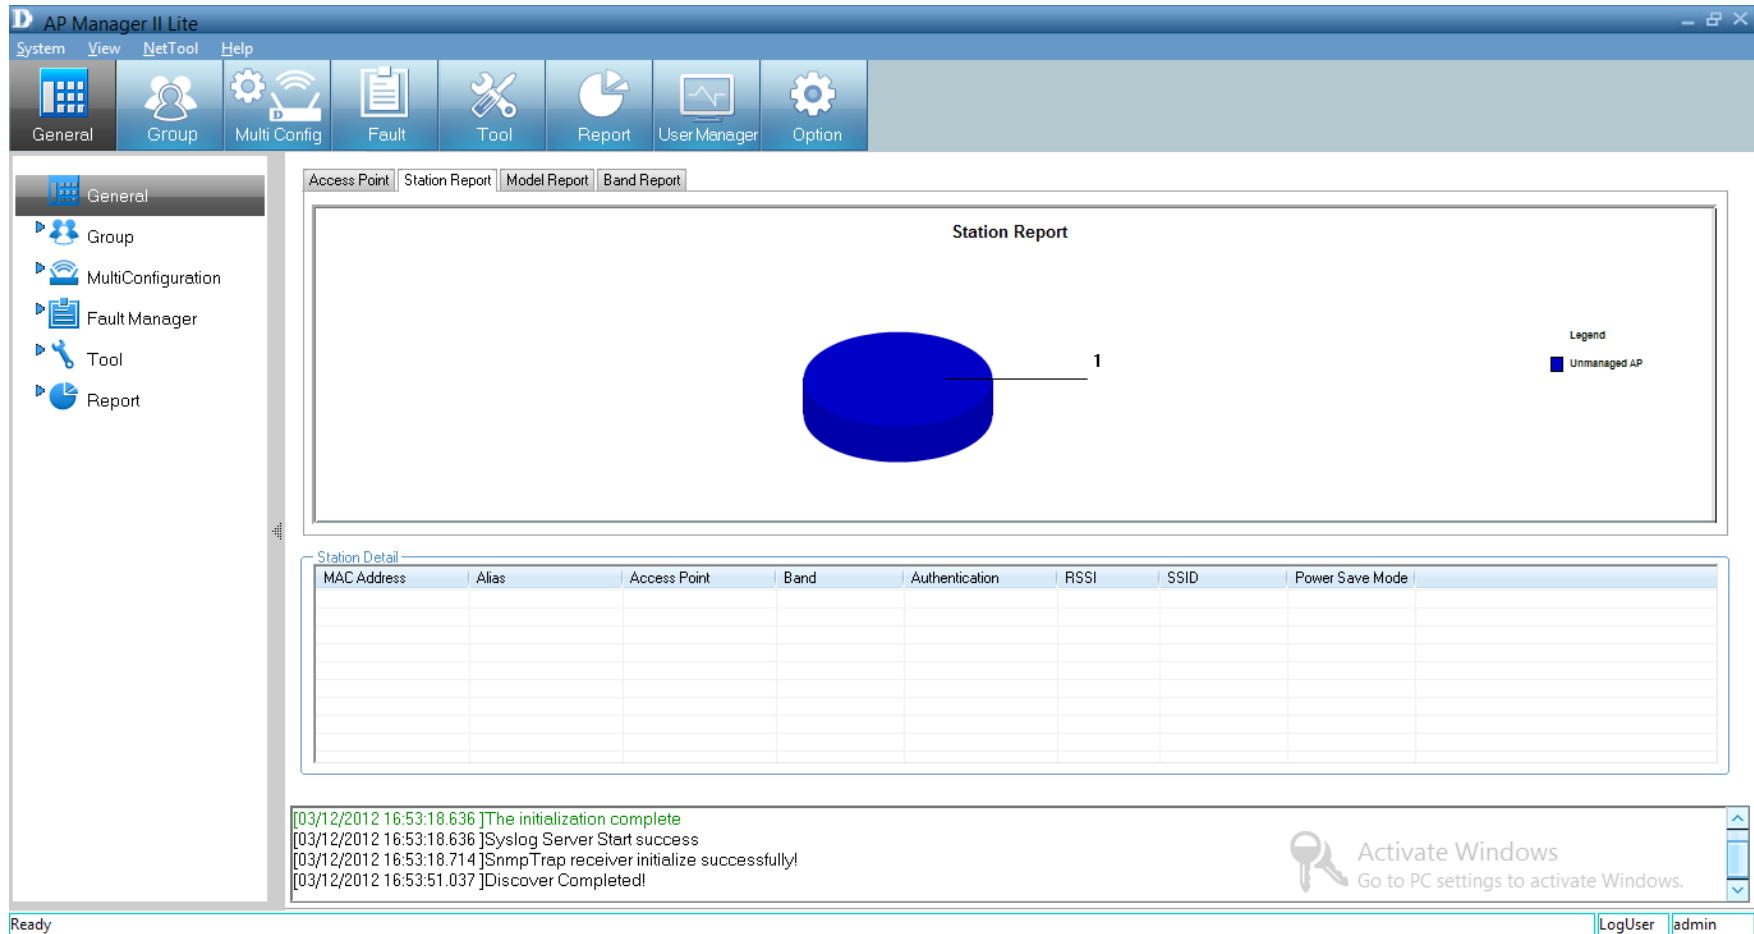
AP Manager II Lite

System View NetTool Help

General Group Multi Config Fault Tool Report User Manager Option

General
Group
MultiConfiguration
Fault Manager
Tool
Report

Access Point | Station Report | Model Report | Band Report

Station Report

1

Legend
Unmanaged AP

Station Detail

| MAC Address | Alias | Access Point | Band | Authentication | RSSI | SSID | Power Save Mode |
|---|---|---|---|---|---|---|---|

[03/12/2012 16:53:18.636 ]The initialization complete
[03/12/2012 16:53:18.636 ]Syslog Server Start success
[03/12/2012 16:53:18.714 ]SnmpTrap receiver initialize successfully!
[03/12/2012 16:53:51.037 ]Discover Completed!

Activate Windows
Go to PC settings to activate Windows.

Ready LogUser admin